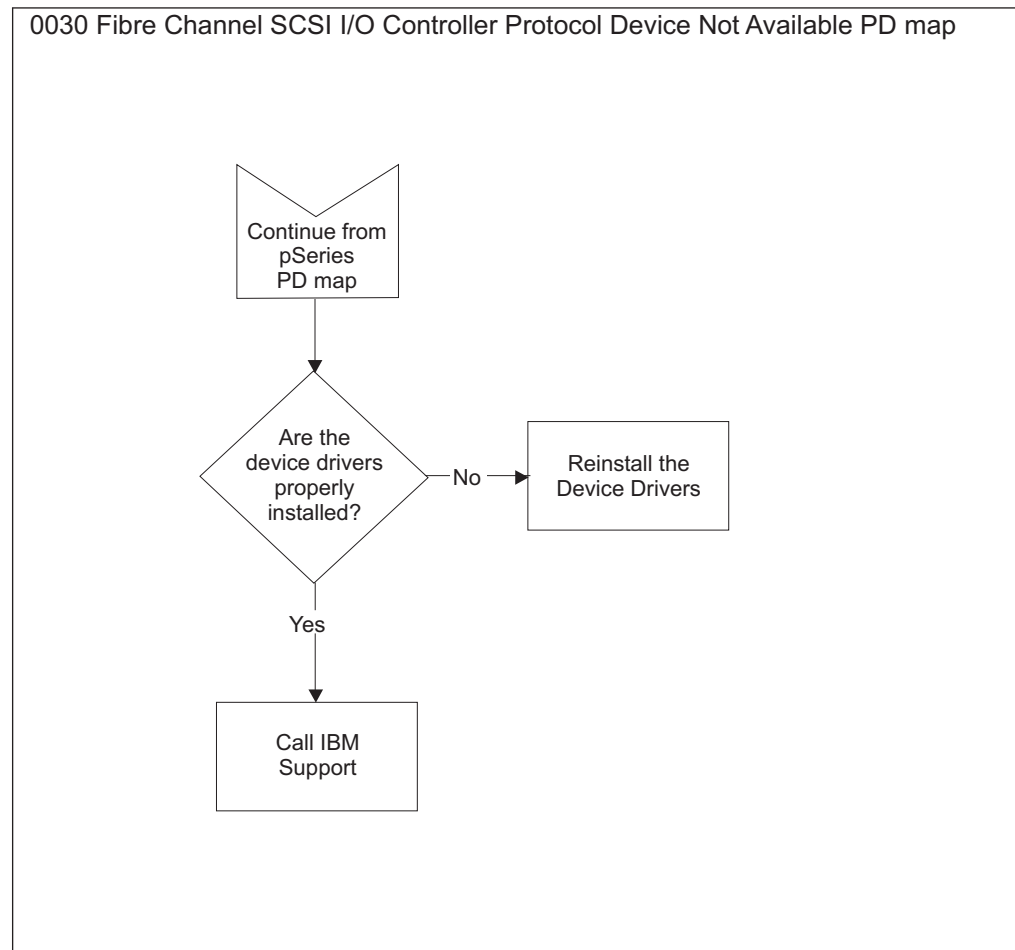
0030 Fibre Channel SCSI I/O Controller Protocol Device Not Available PD map

Continue from pSeries PD map

Are the device drivers properly installed?

No

Reinstall the Device Drivers

Yes

Call IBM Support